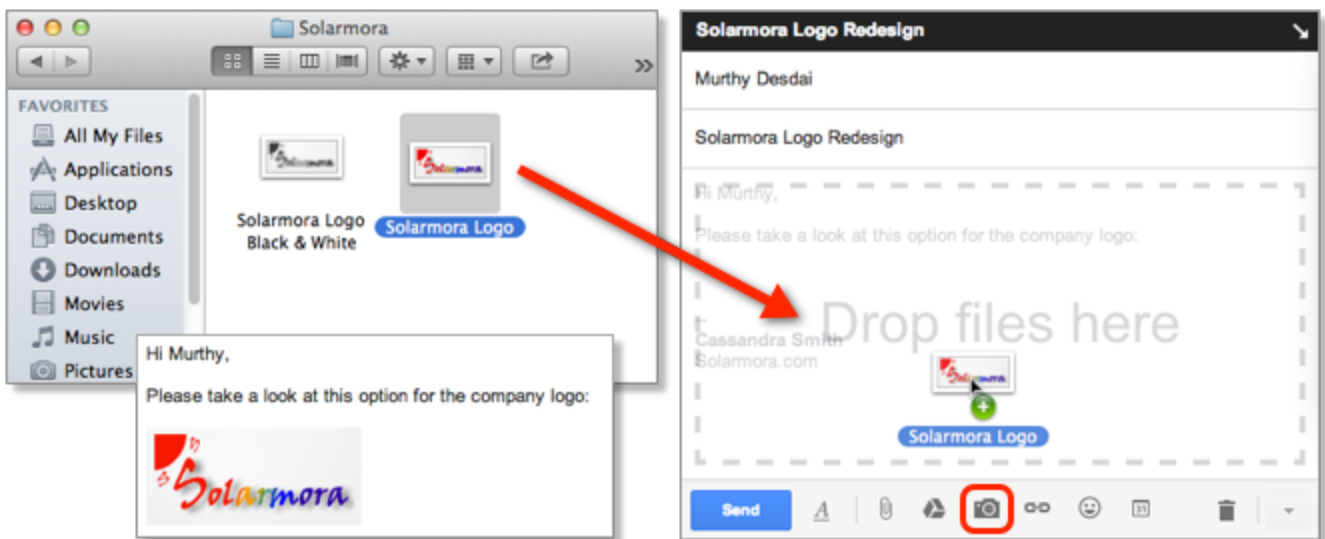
Solarmora

FAVORITES
All My Files
Applications
Desktop
Documents
Downloads
Movies
Music
Pictures

Solarmora Logo Black & White
Solarmora Logo

Hi Murthy,

Please take a look at this option for the company logo:

Solarmora

Solarmora Logo Redesign
Murthy Desdai
Solarmora Logo Redesign

Hi Murthy,

Please take a look at this option for the company logo:

Cassandra Smith
Solarmora.com

Drop files here

Solarmora Logo

Send